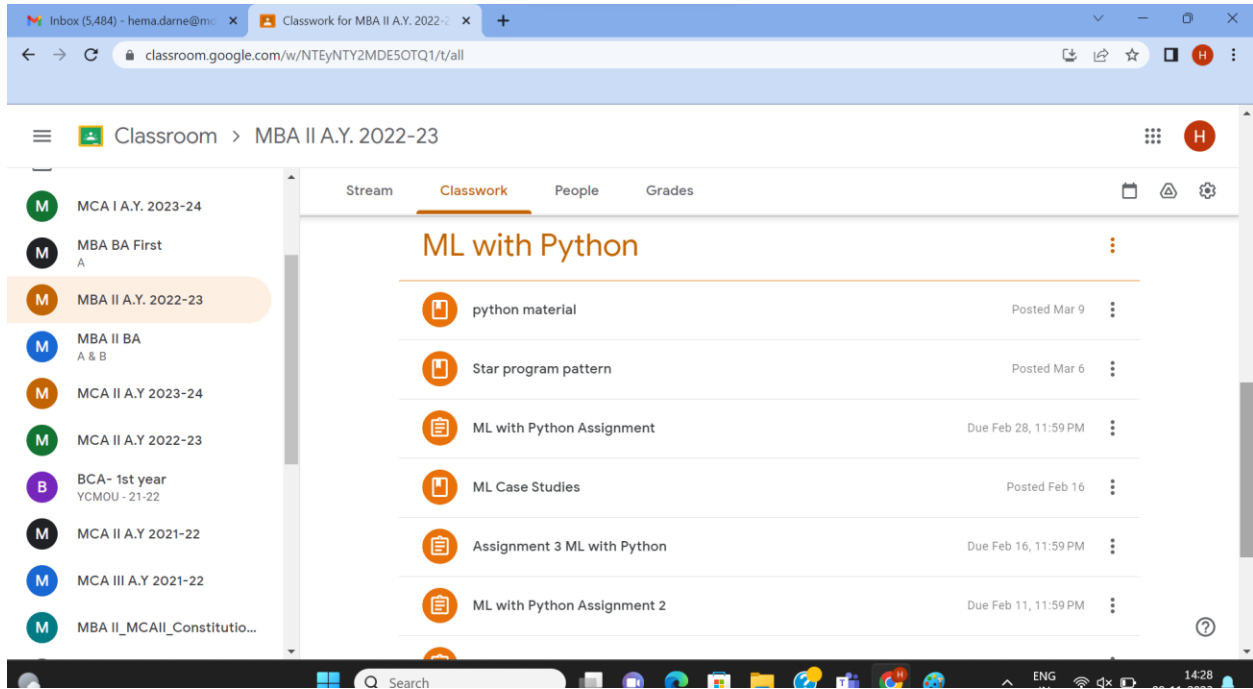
Inbox (5,484) - hema.darne@mc ×
Classwork for MBA II A.Y. 2022-2 ×
+

classroom.google.com/w/NTEyNTY2MDE5OTQ1/t/all

H

Classroom > MBA II A.Y. 2022-23

H

M MCA I A.Y. 2023-24
M MBA BA First
A
M MBA II A.Y. 2022-23
M MBA II BA
A & B
M MCA II A.Y 2023-24
M MCA II A.Y 2022-23
B BCA- 1st year
YCMOU - 21-22
M MCA II A.Y 2021-22
M MCA III A.Y 2021-22
M MBA II_MCAII_Constitutio...

Stream Classwork People Grades

ML with Python

python material Posted Mar 9
Star program pattern Posted Mar 6
ML with Python Assignment Due Feb 28, 11:59 PM
ML Case Studies Posted Feb 16
Assignment 3 ML with Python Due Feb 16, 11:59 PM
ML with Python Assignment 2 Due Feb 11, 11:59 PM

Search

ENG
14:28